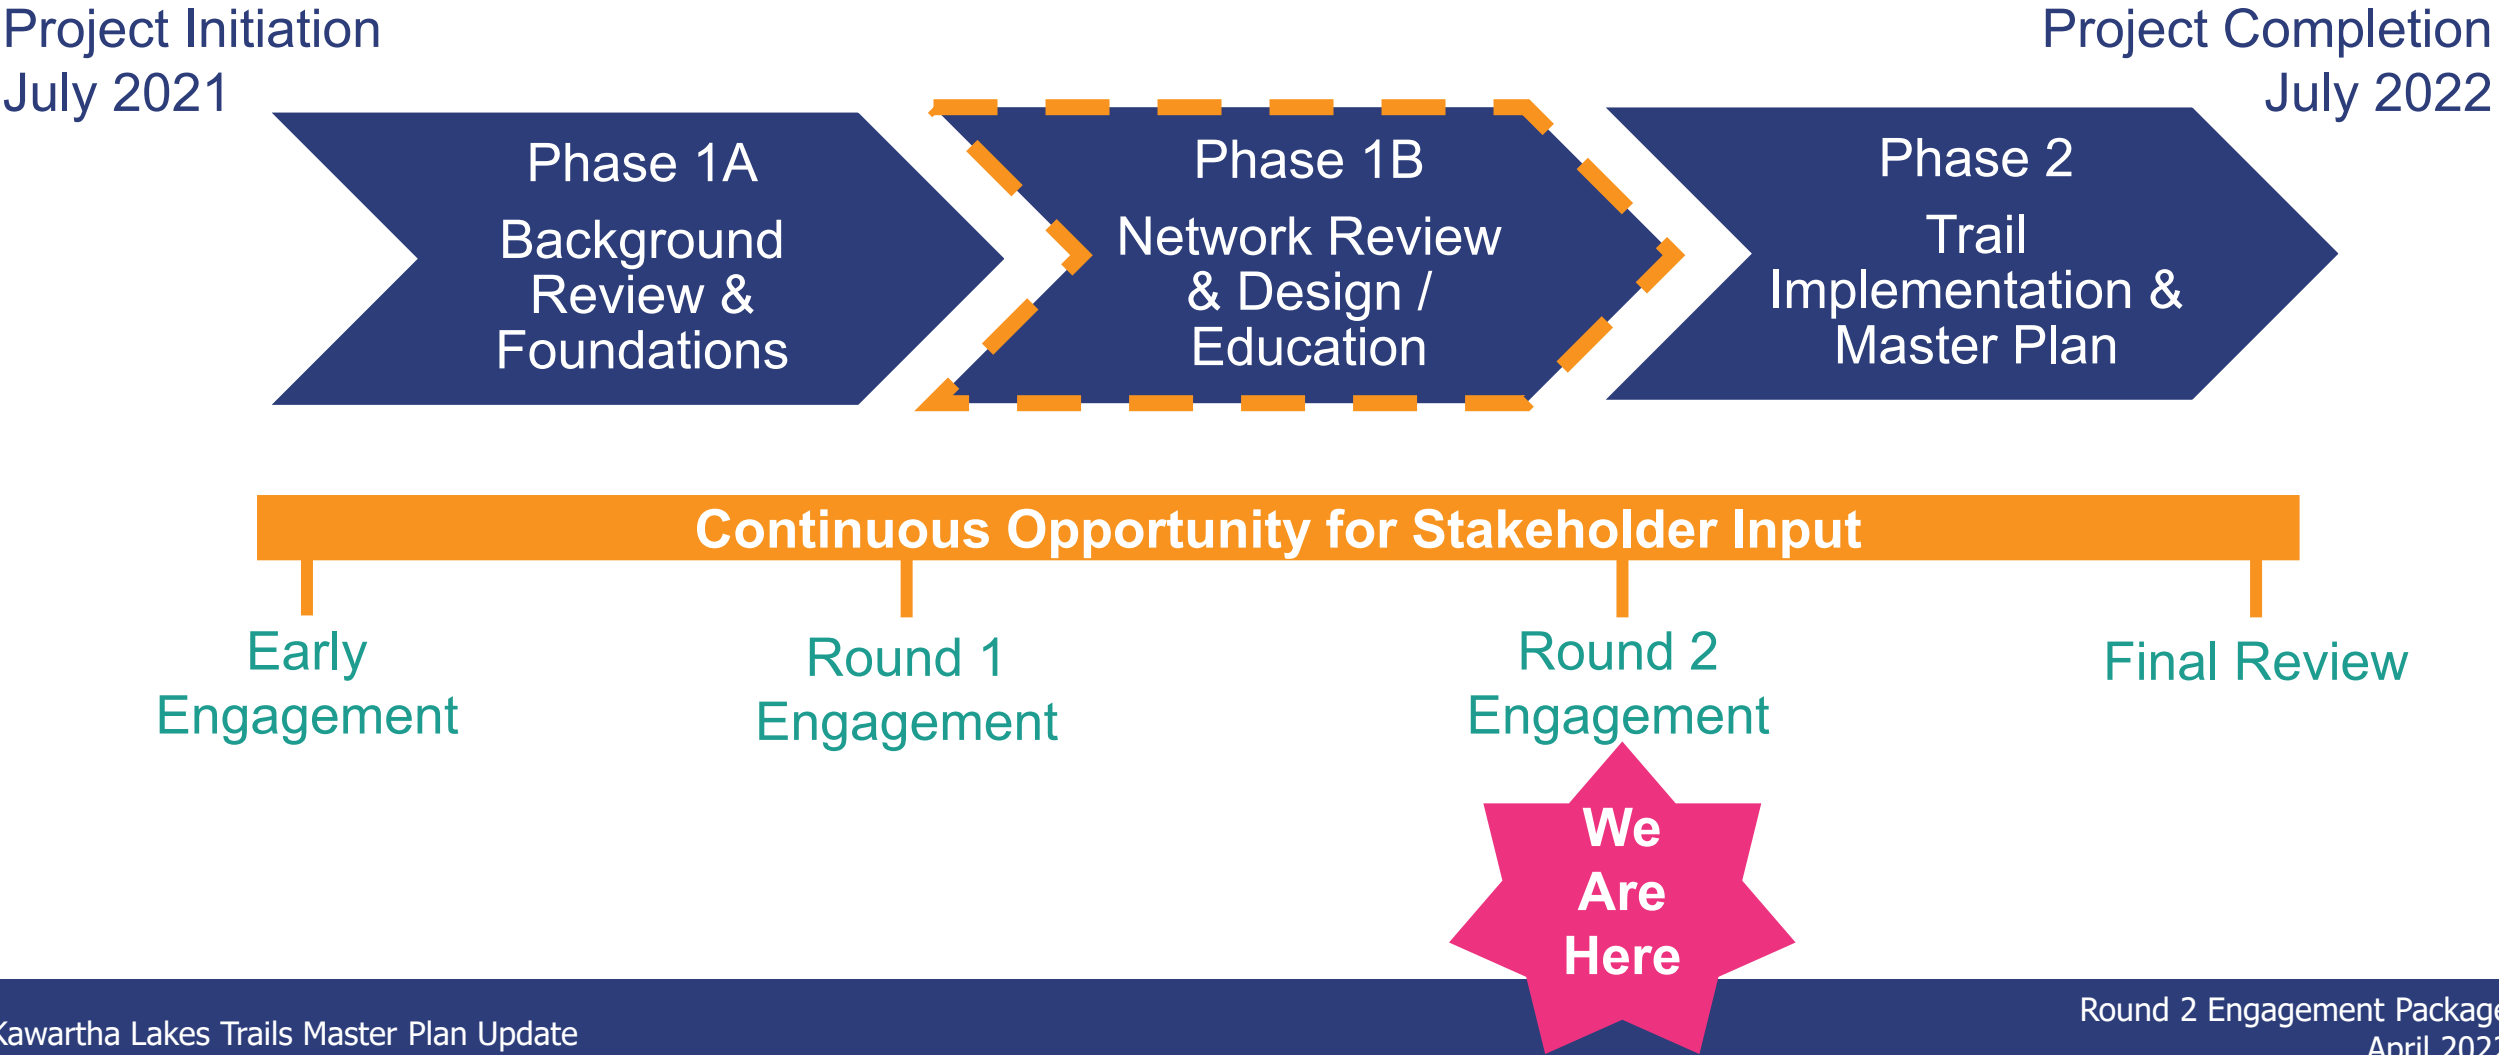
Project Initiation
July 2021

Project Completion
July 2022

Phase 1A
Background Review & Foundations

Phase 1B
Network Review & Design / Education

Phase 2
Trail Implementation & Master Plan

Continuous Opportunity for Stakeholder Input

Early Engagement

Round 1 Engagement

Round 2 Engagement

Final Review

We Are Here

Kawartha Lakes Trails Master Plan Update

Round 2 Engagement Package
April 202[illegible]